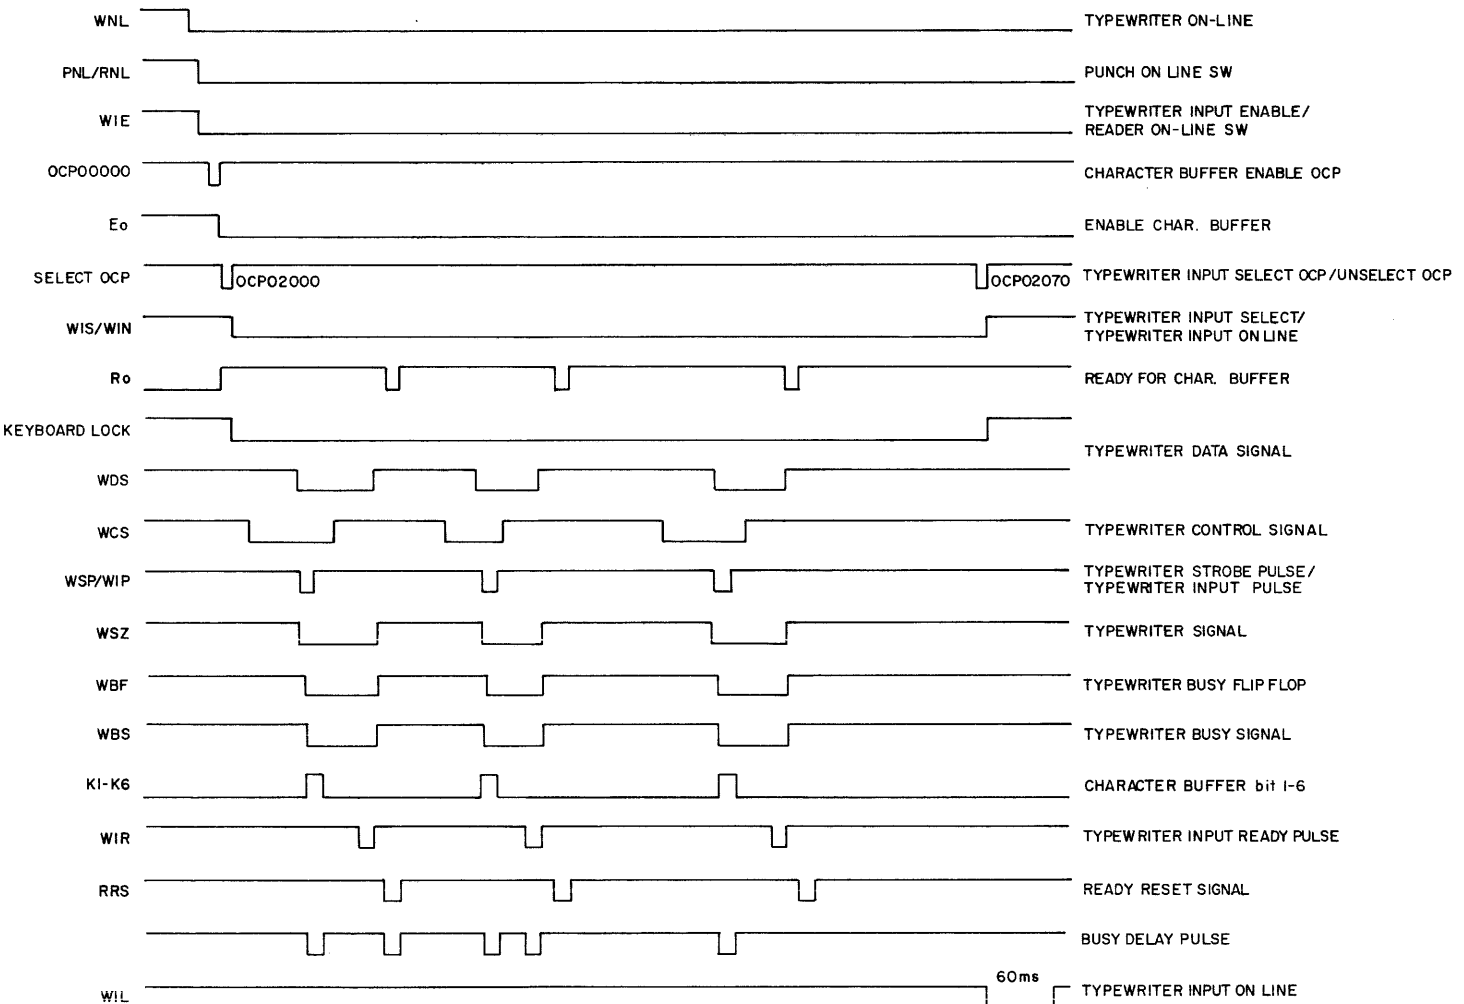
WNL
TYPEWRITER ON-LINE

PNL/RNL
PUNCH ON LINE SW

WIE
TYPEWRITER INPUT ENABLE/
READER ON-LINE SW

OCP00000
CHARACTER BUFFER ENABLE OCP

Eo
ENABLE CHAR. BUFFER

SELECT OCP
OCP02000
OCP02070
TYPEWRITER INPUT SELECT OCP/UNSELECT OCP

WIS/WIN
TYPEWRITER INPUT SELECT/
TYPEWRITER INPUT ON LINE

Ro
READY FOR CHAR. BUFFER

KEYBOARD LOCK
TYPEWRITER DATA SIGNAL

WDS

WCS
TYPEWRITER CONTROL SIGNAL

WSP/WIP
TYPEWRITER STROBE PULSE/
TYPEWRITER INPUT PULSE

WSZ
TYPEWRITER SIGNAL

WBF
TYPEWRITER BUSY FLIP FLOP

WBS
TYPEWRITER BUSY SIGNAL

KI-K6
CHARACTER BUFFER bit I-6

WIR
TYPEWRITER INPUT READY PULSE

RRS
READY RESET SIGNAL

BUSY DELAY PULSE

WIL
60ms
TYPEWRITER INPUT ON LINE